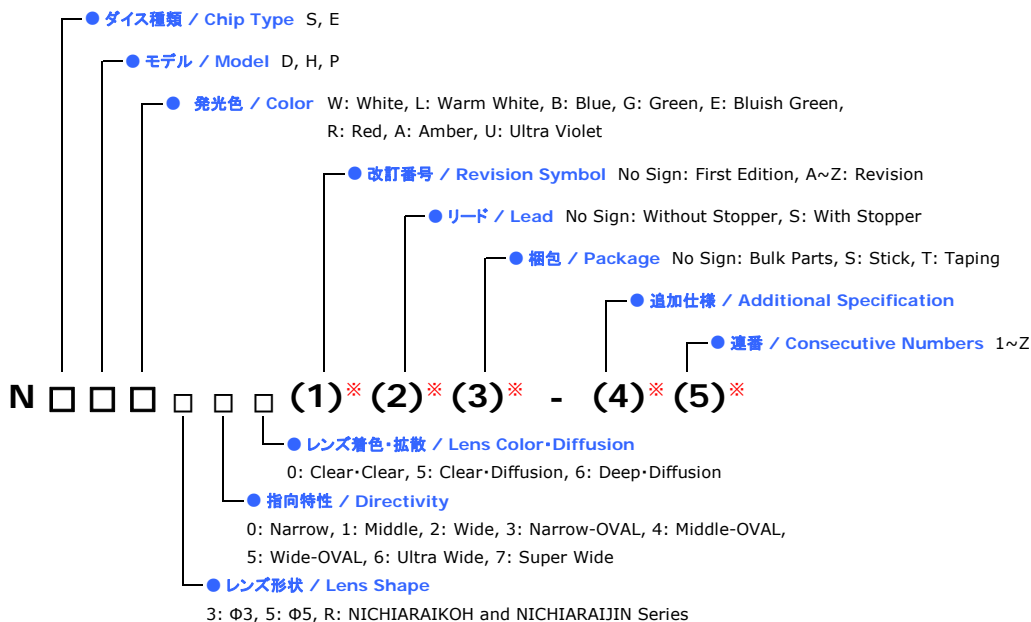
● ダイス種類 / Chip Type S, E

● モデル / Model D, H, P

● 発光色 / Color W: White, L: Warm White, B: Blue, G: Green, E: Bluish Green, R: Red, A: Amber, U: Ultra Violet

● 改訂番号 / Revision Symbol No Sign: First Edition, A~Z: Revision

● リード / Lead No Sign: Without Stopper, S: With Stopper

● 梱包 / Package No Sign: Bulk Parts, S: Stick, T: Taping

● 追加仕様 / Additional Specification

● 連番 / Consecutive Numbers 1~Z

N □ □ □ □ □ □ (1)※ (2)※ (3)※ - (4)※ (5)※

● レンズ着色･拡散 / Lens Color･Diffusion

0: Clear･Clear, 5: Clear･Diffusion, 6: Deep･Diffusion

● 指向特性 / Directivity

0: Narrow, 1: Middle, 2: Wide, 3: Narrow-OVAL, 4: Middle-OVAL, 5: Wide-OVAL, 6: Ultra Wide, 7: Super Wide

● レンズ形状 / Lens Shape

3: Φ3, 5: Φ5, R: NICHIARAIKOH and NICHIARAIJIN Series